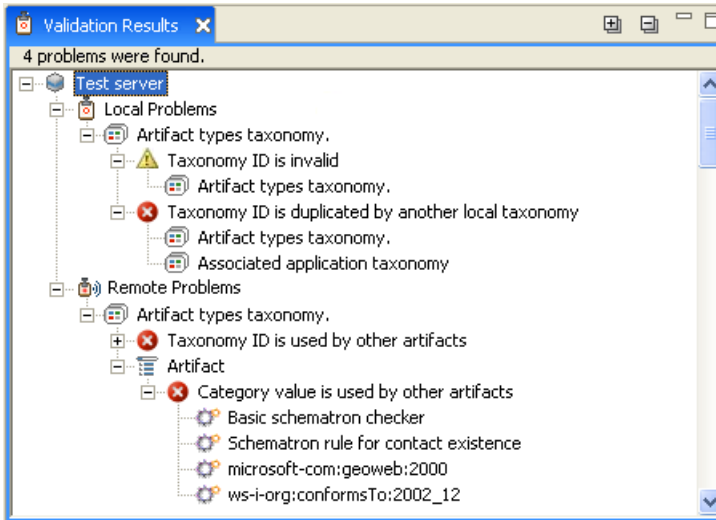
Validation Results ✕

4 problems were found.

Test server
Local Problems
Artifact types taxonomy.
Taxonomy ID is invalid
Artifact types taxonomy.
Taxonomy ID is duplicated by another local taxonomy
Artifact types taxonomy.
Associated application taxonomy
Remote Problems
Artifact types taxonomy.
Taxonomy ID is used by other artifacts
Artifact
Category value is used by other artifacts
Basic schematron checker
Schematron rule for contact existence
microsoft-com:geoweb:2000
ws-i-org:conformsTo:2002_12